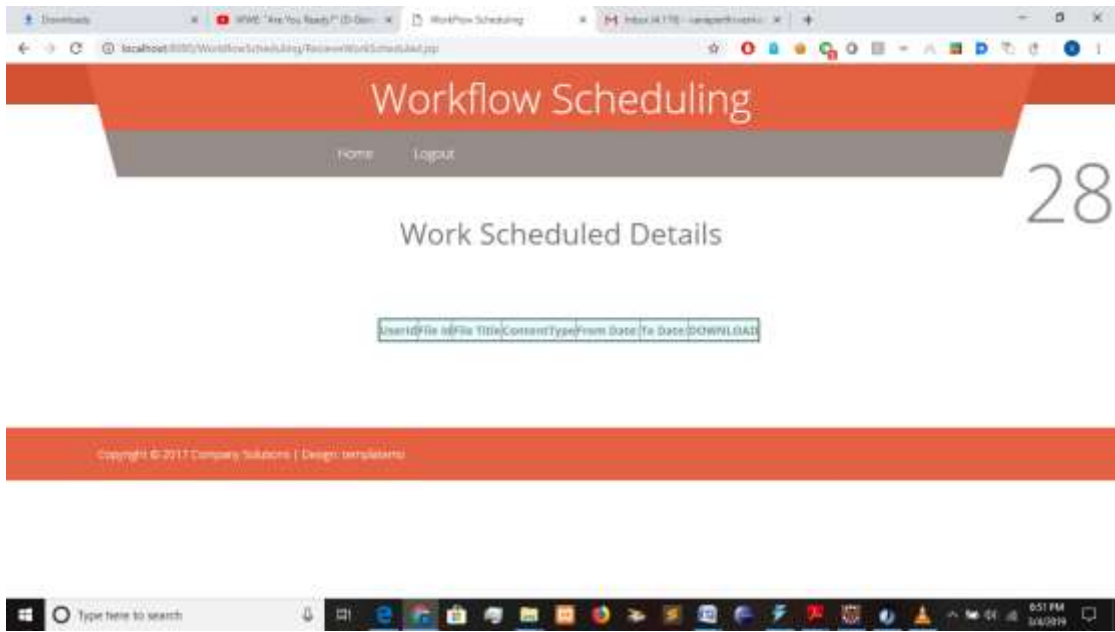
Downloads × WWE "Are You Ready?" (D-Gen × Workflow Scheduling × M Inbox (4,119) - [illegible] × +

localhost:8080/WorkflowScheduling/RecieverWorkScheduled.jsp

Workflow Scheduling

Home Logout

28

Work Scheduled Details

| UserId | File Id | File Title | ContentType | From Date | To Date | DOWNLOAD |
|---|---|---|---|---|---|---|

Copyright © 2017 Company Solutions | Design: templatemo

Type here to search

6:51 PM 3/4/2019